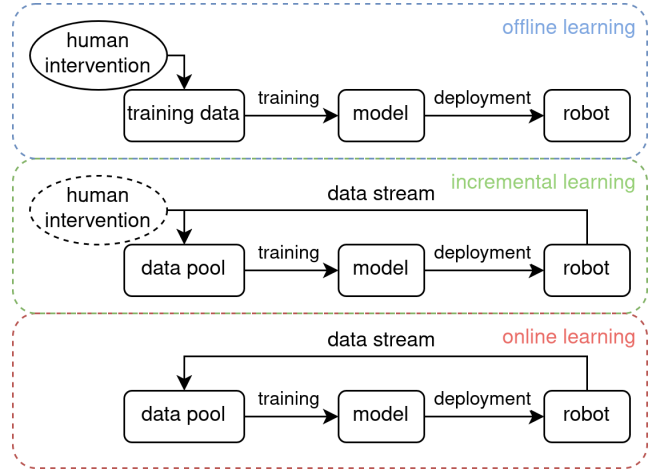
offline learning

human intervention

training data

training

model

deployment

robot

incremental learning

human intervention

data stream

data pool

training

model

deployment

robot

online learning

data stream

data pool

training

model

deployment

robot